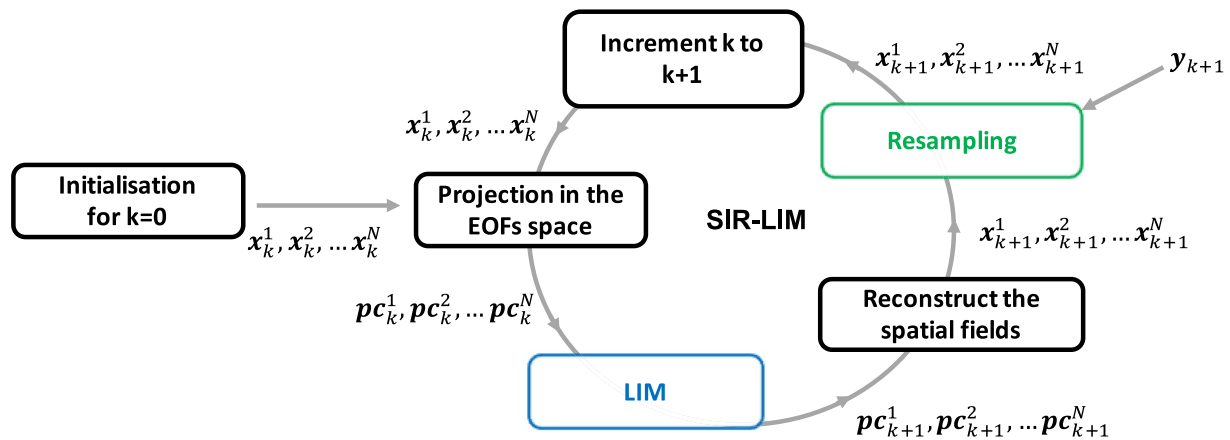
Increment k to k+1

$\boldsymbol{x}_{k+1}^1, \boldsymbol{x}_{k+1}^2, \dots \boldsymbol{x}_{k+1}^N$

$\boldsymbol{y}_{k+1}$

$\boldsymbol{x}_k^1, \boldsymbol{x}_k^2, \dots \boldsymbol{x}_k^N$

Resampling

Initialisation for k=0

Projection in the EOFs space

SIR-LIM

$\boldsymbol{x}_k^1, \boldsymbol{x}_k^2, \dots \boldsymbol{x}_k^N$

$\boldsymbol{x}_{k+1}^1, \boldsymbol{x}_{k+1}^2, \dots \boldsymbol{x}_{k+1}^N$

Reconstruct the spatial fields

$\boldsymbol{pc}_k^1, \boldsymbol{pc}_k^2, \dots \boldsymbol{pc}_k^N$

LIM

$\boldsymbol{pc}_{k+1}^1, \boldsymbol{pc}_{k+1}^2, \dots \boldsymbol{pc}_{k+1}^N$